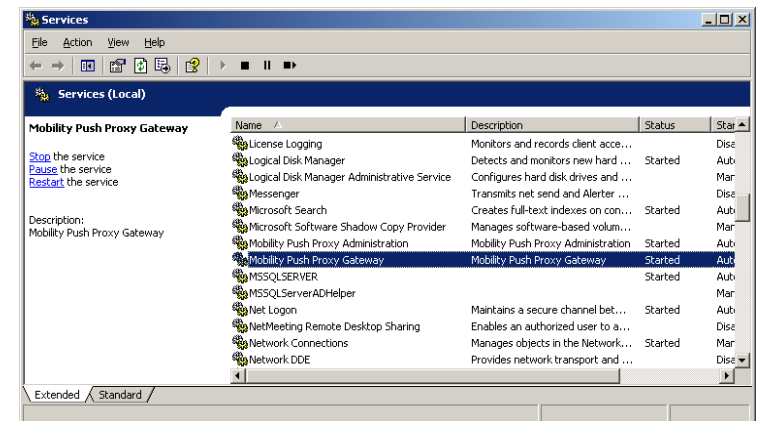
Services

File Action View Help

Services (Local)

Mobility Push Proxy Gateway

Stop the service
Pause the service
Restart the service

Description:
Mobility Push Proxy Gateway

| Name | Description | Status | Star |
|---|---|---|---|
| License Logging | Monitors and records client acce... | | Disa |
| Logical Disk Manager | Detects and monitors new hard ... | Started | Aut |
| Logical Disk Manager Administrative Service | Configures hard disk drives and ... | | Mar |
| Messenger | Transmits net send and Alerter ... | | Disa |
| Microsoft Search | Creates full-text indexes on con... | Started | Aut |
| Microsoft Software Shadow Copy Provider | Manages software-based volum... | | Mar |
| Mobility Push Proxy Administration | Mobility Push Proxy Administration | Started | Aut |
| Mobility Push Proxy Gateway | Mobility Push Proxy Gateway | Started | Aut |
| MSSQLSERVER | | Started | Aut |
| MSSQLServerADHelper | | | Mar |
| Net Logon | Maintains a secure channel bet... | Started | Aut |
| NetMeeting Remote Desktop Sharing | Enables an authorized user to a... | | Disa |
| Network Connections | Manages objects in the Network... | Started | Mar |
| Network DDE | Provides network transport and ... | | Disa |

Extended Standard